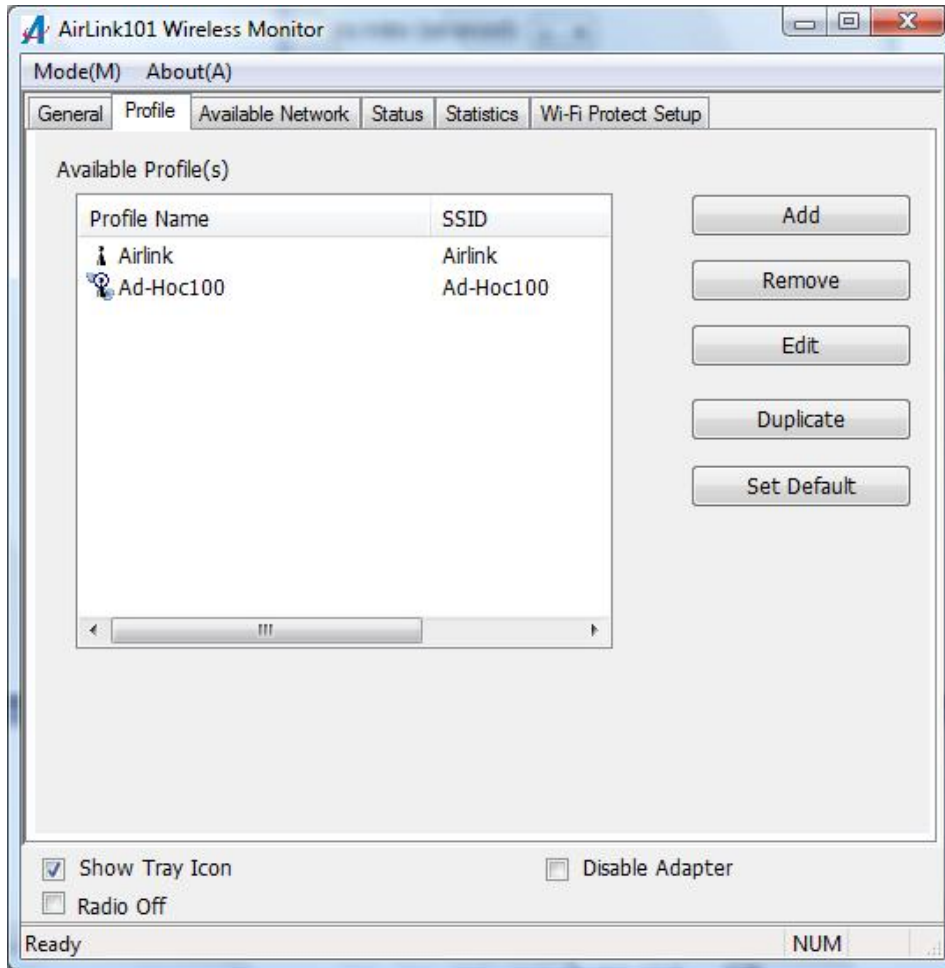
AirLink101 Wireless Monitor

Mode(M) About(A)

General | Profile | Available Network | Status | Statistics | Wi-Fi Protect Setup

Available Profile(s)

| Profile Name | SSID |
|---|---|
| Airlink | Airlink |
| Ad-Hoc100 | Ad-Hoc100 |

Add

Remove

Edit

Duplicate

Set Default

Show Tray Icon

Disable Adapter

Radio Off

Ready

NUM